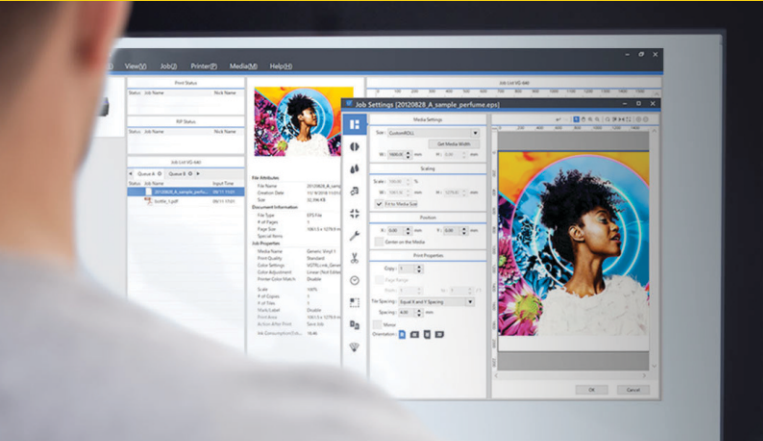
View(V) Job(J) Printer(P) Media(M) Help(H)

Print Status
Status Job Name Nick Name

RIP Status
Status Job Name Nick Name

Job List VG-640
Queue A Queue B
Status Job Name Input Time
20120828_A_sample_perfu... 08/11 11:01
bottle_1.pdf 08/11 11:01

File Attributes
File Name 20120828_A_sam...
Creation Date
Size
Document Information
File Type EPS File
# of Pages 1
Page Size
Special Items
Job Properties
Media Name Generic Vinyl 1
Print Quality Standard
Color Settings
Color Adjustment
Printer Color Match Disable
Scale 100%
# of Copies 1
# of Tiles 1
Tiles Layout Disable

Job Settings [20120828_A_sample_perfume.eps]
Media Settings
Size: Custom(ROLL)
Get Media Width
W: mm H: mm
Scaling
Scale: %
Fit to Media Size
Position
Center on the Media
Print Properties
Copy: 1
Page Range
File Spacing: Equal X and Y Spacing
Spacing: mm
Mirror
Orientation:
OK Cancel